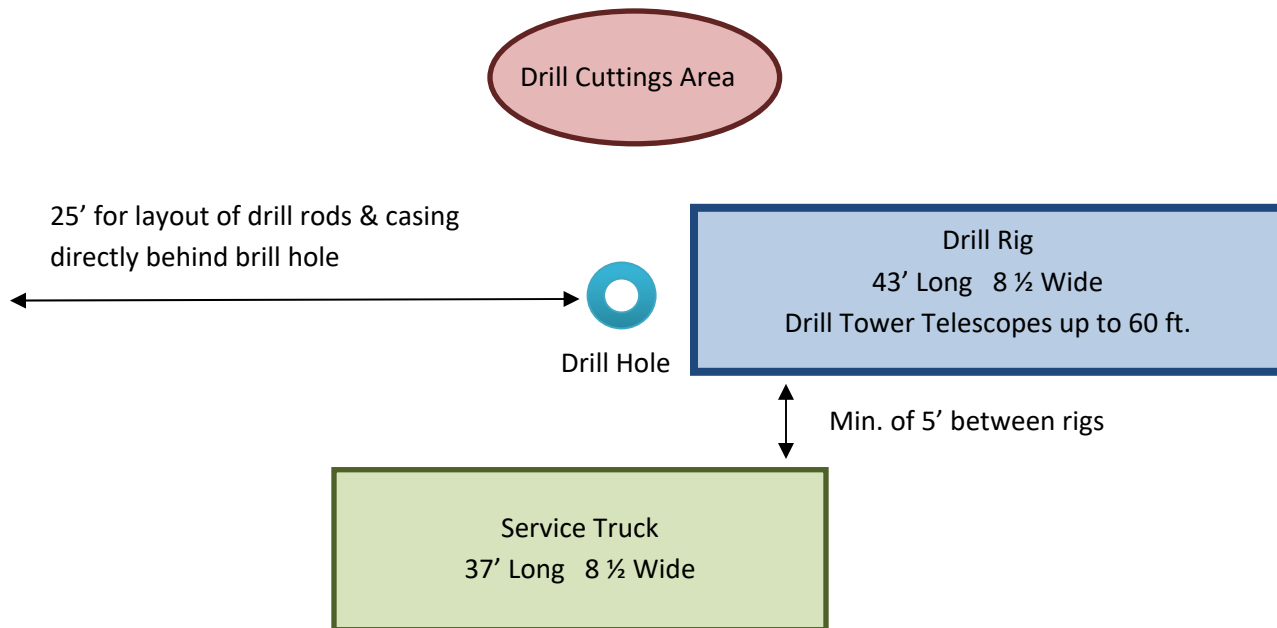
Drill Cuttings Area

25’ for layout of drill rods & casing directly behind brill hole

Drill Rig
43’ Long 8 ½ Wide
Drill Tower Telescopes up to 60 ft.

Drill Hole

Min. of 5’ between rigs

Service Truck
37’ Long 8 ½ Wide